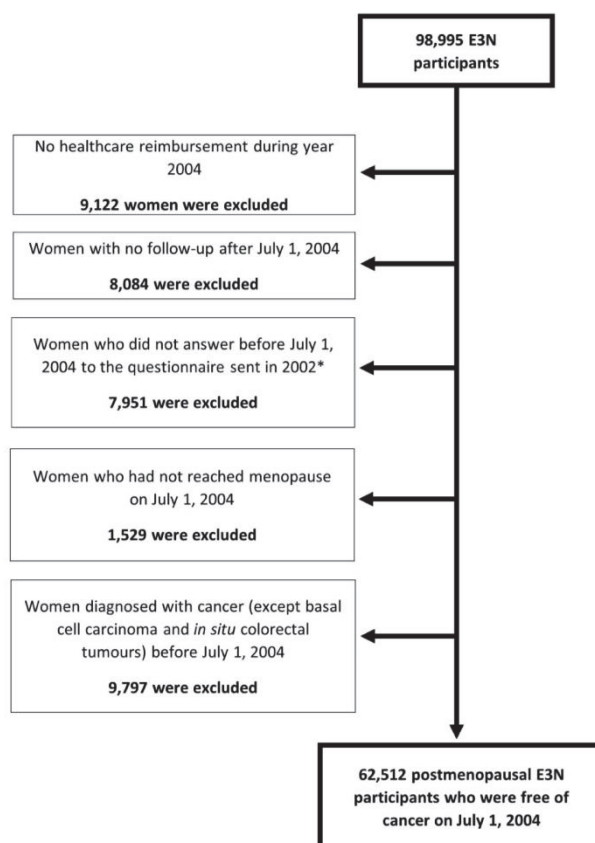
98,995 E3N participants

No healthcare reimbursement during year 2004

9,122 women were excluded

Women with no follow-up after July 1, 2004

8,084 were excluded

Women who did not answer before July 1, 2004 to the questionnaire sent in 2002*

7,951 were excluded

Women who had not reached menopause on July 1, 2004

1,529 were excluded

Women diagnosed with cancer (except basal cell carcinoma and in situ colorectal tumours) before July 1, 2004

9,797 were excluded

62,512 postmenopausal E3N participants who were free of cancer on July 1, 2004